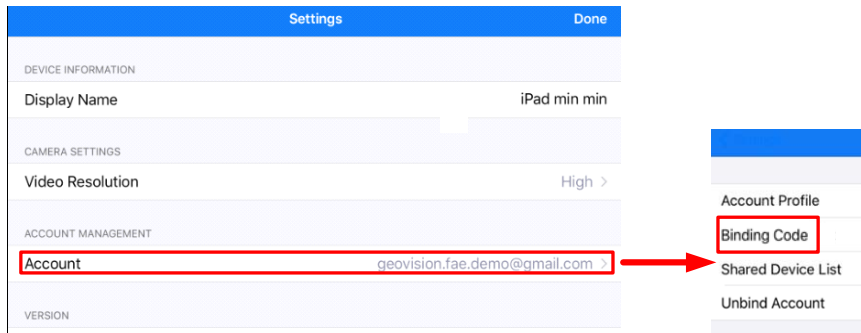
Settings Done

DEVICE INFORMATION

Display Name iPad min min

CAMERA SETTINGS

Video Resolution High >

ACCOUNT MANAGEMENT

Account geovision.fae.demo@gmail.com >

VERSION

Account Profile

Binding Code

Shared Device List

Unbind Account